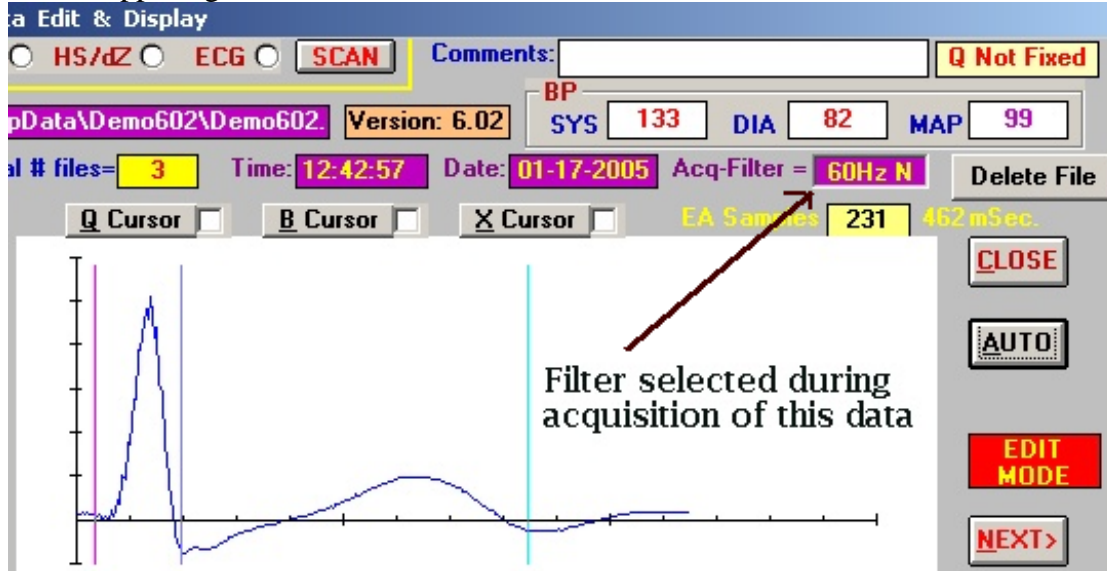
a Edit & Display

HS/dZ ECG SCAN Comments: Q Not Fixed

pData\Demo602\Demo602. Version: 6.02

BP
SYS 133 DIA 82 MAP 99

al # files= 3 Time: 12:42:57 Date: 01-17-2005 Acq-Filter = 60Hz N Delete File

Q Cursor B Cursor X Cursor EA Samples 231 462 mSec.

CLOSE

AUTO

Filter selected during acquisition of this data

EDIT MODE

NEXT>